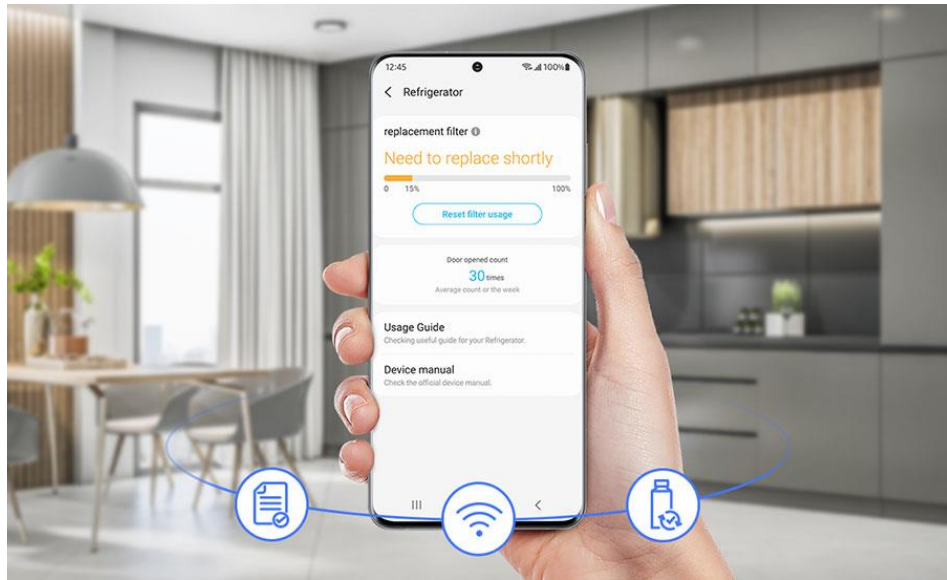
12:45

100%

Refrigerator

replacement filter

Need to replace shortly

0 15% 100%

Reset filter usage

Door opened count

30 times

Average count or the week

Usage Guide

Checking useful guide for your Refrigerator.

Device manual

Check the official device manual.